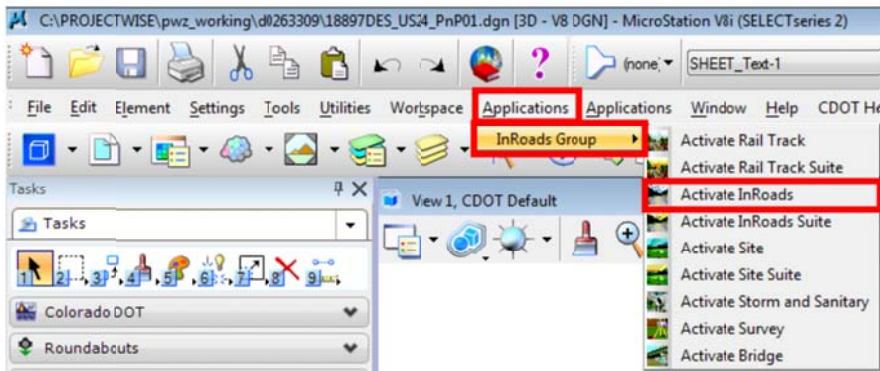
C:\PROJECTWISE\pwz_working\d0263309\18897DES_US34_PnP01.dgn [3D - V8 DGN] - MicroStation V8i (SELECTseries 2)

(none) SHEET_Text-1

File Edit Element Settings Tools Utilities Workspace Applications Applications Window Help CDOT He

InRoads Group

Activate Rail Track
Activate Rail Track Suite
Activate InRoads
Activate InRoads Suite
Activate Site
Activate Site Suite
Activate Storm and Sanitary
Activate Survey
Activate Bridge

Tasks

Tasks

View 1, CDOT Default

1 2 3 4 5 6 7 8 9

Colorado DOT

Roundabouts